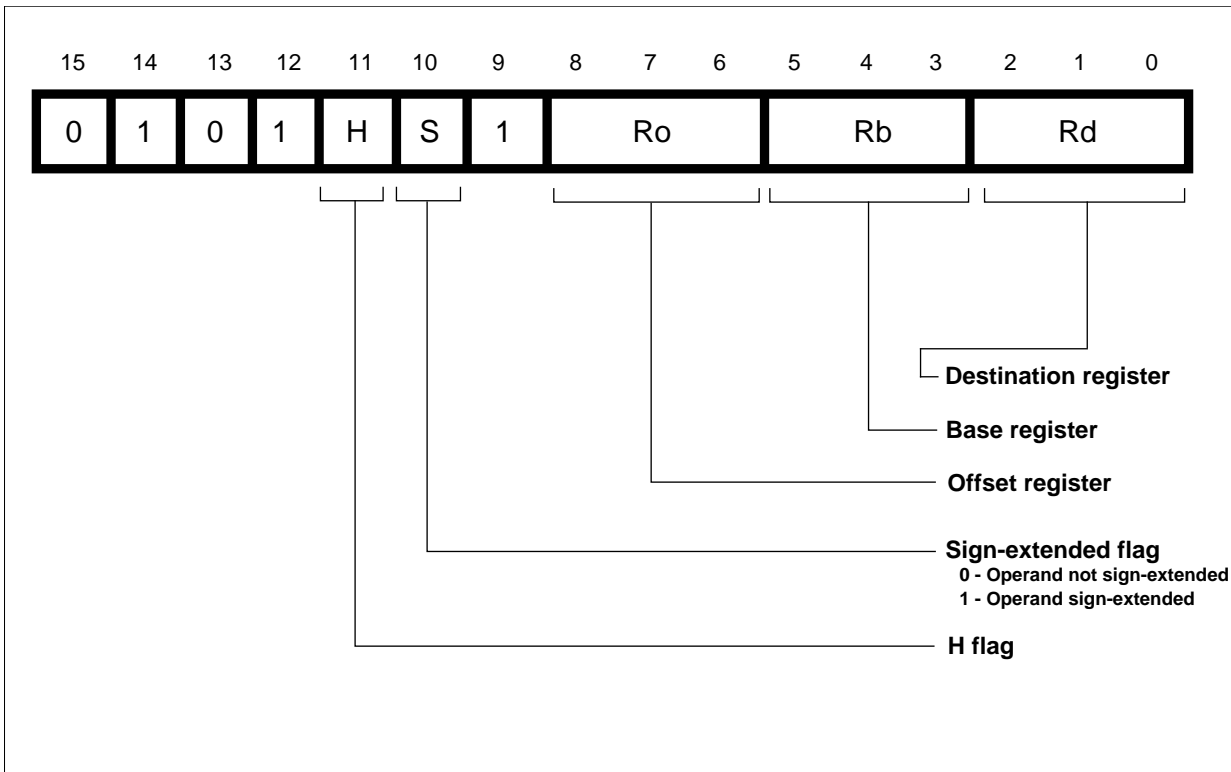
15 14 13 12 11 10 9 8 7 6 5 4 3 2 1 0

| 0 | 1 | 0 | 1 | H | S | 1 | Ro | Rb | Rd |
|---|---|---|---|---|---|---|---|---|---|

Destination register

Base register

Offset register

Sign-extended flag
0 - Operand not sign-extended
1 - Operand sign-extended

H flag